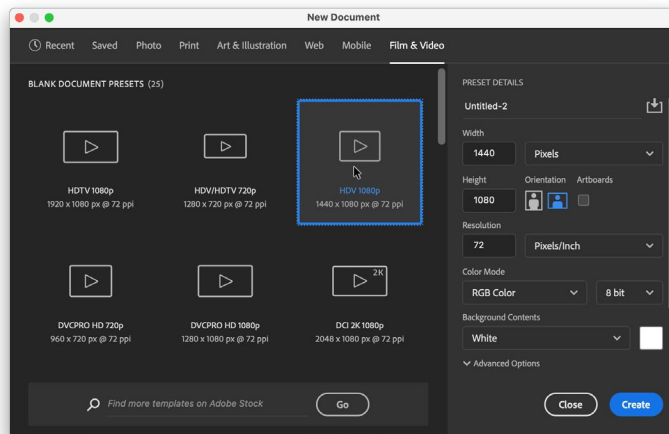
New Document

Recent Saved Photo Print Art & Illustration Web Mobile Film & Video

BLANK DOCUMENT PRESETS (25)

HDTV 1080p
1920 x 1080 px @ 72 ppi

HDV/HDTV 720p
1280 x 720 px @ 72 ppi

HDV 1080p
1440 x 1080 px @ 72 ppi

DVCPRO HD 720p
960 x 720 px @ 72 ppi

DVCPRO HD 1080p
1280 x 1080 px @ 72 ppi

2K
DCI 2K 1080p
2048 x 1080 px @ 72 ppi

Find more templates on Adobe Stock

Go

PRESET DETAILS

Untitled-2

Width
1440
Pixels

Height
1080
Orientation
Artboards

Resolution
72
Pixels/Inch

Color Mode
RGB Color
8 bit

Background Contents
White

Advanced Options

Close
Create